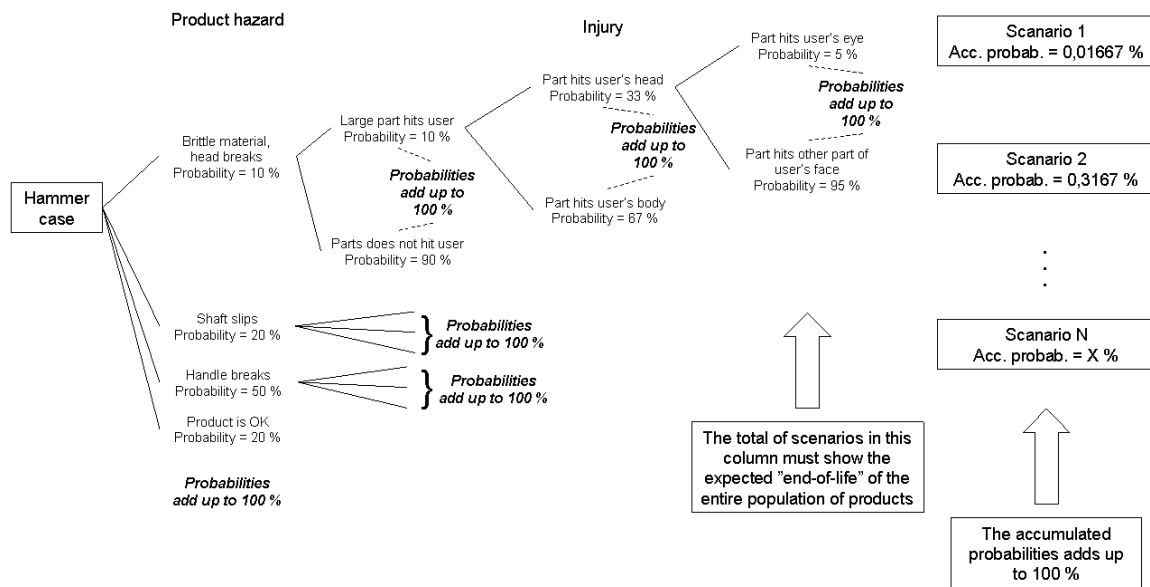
Product hazard

Injury

Hammer case

Brittle material, head breaks
Probability = 10 %

Large part hits user
Probability = 10 %

*Probabilities add up to 100 %*

Parts does not hit user
Probability = 90 %

Part hits user's head
Probability = 33 %

*Probabilities add up to 100 %*

Part hits user's body
Probability = 67 %

Part hits user's eye
Probability = 5 %

*Probabilities add up to 100 %*

Part hits other part of user's face
Probability = 95 %

Scenario 1
Acc. probab. = 0,01667 %

Scenario 2
Acc. probab. = 0,3167 %

.
.
.

Scenario N
Acc. probab. = X %

Shaft slips
Probability = 20 %

*Probabilities add up to 100 %*

Handle breaks
Probability = 50 %

*Probabilities add up to 100 %*

Product is OK
Probability = 20 %

*Probabilities add up to 100 %*

The total of scenarios in this column must show the expected "end-of-life" of the entire population of products

The accumulated probabilities adds up to 100 %